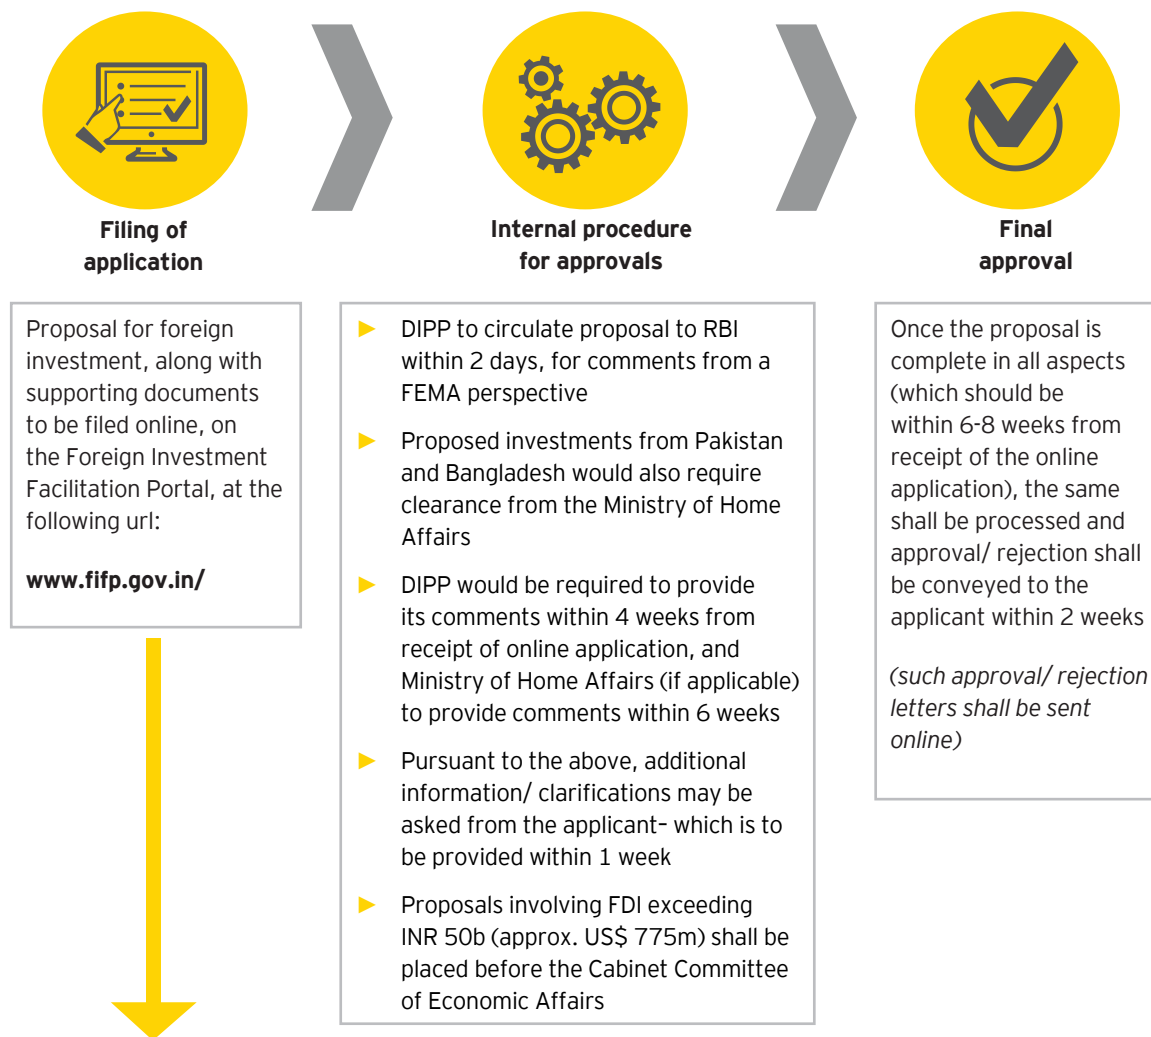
**Filing of application**

Proposal for foreign investment, along with supporting documents to be filed online, on the Foreign Investment Facilitation Portal, at the following url:

**www.fifp.gov.in/**

**Internal procedure for approvals**

- DIPP to circulate proposal to RBI within 2 days, for comments from a FEMA perspective
- Proposed investments from Pakistan and Bangladesh would also require clearance from the Ministry of Home Affairs
- DIPP would be required to provide its comments within 4 weeks from receipt of online application, and Ministry of Home Affairs (if applicable) to provide comments within 6 weeks
- Pursuant to the above, additional information/ clarifications may be asked from the applicant– which is to be provided within 1 week
- Proposals involving FDI exceeding INR 50b (approx. US$ 775m) shall be placed before the Cabinet Committee of Economic Affairs

**Final approval**

Once the proposal is complete in all aspects (which should be within 6-8 weeks from receipt of the online application), the same shall be processed and approval/ rejection shall be conveyed to the applicant within 2 weeks

*(such approval/ rejection letters shall be sent online)*